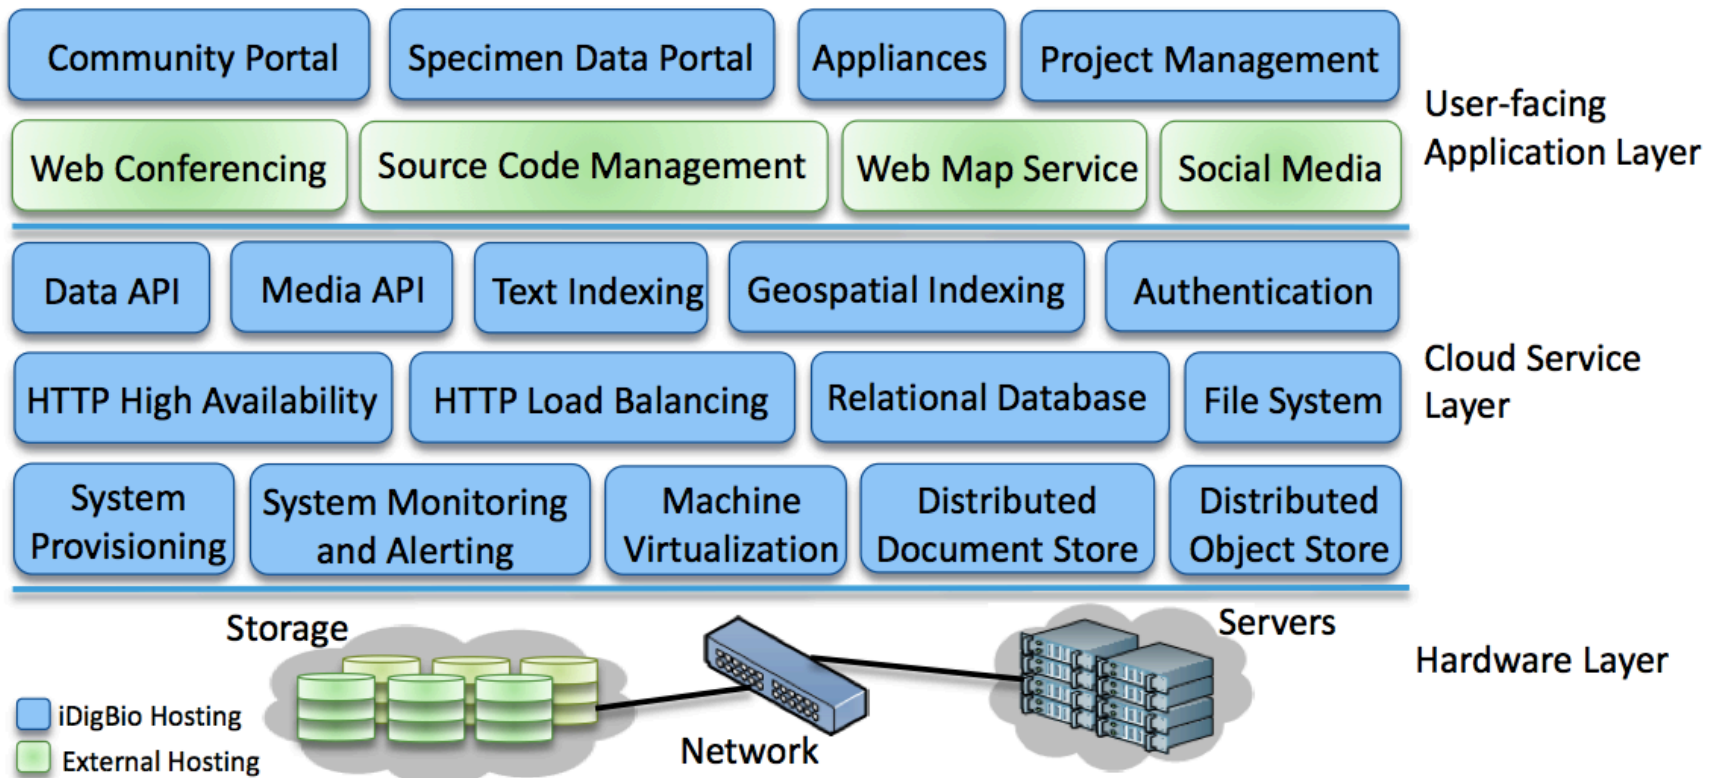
Community Portal
Specimen Data Portal
Appliances
Project Management

Web Conferencing
Source Code Management
Web Map Service
Social Media

User-facing Application Layer

Data API
Media API
Text Indexing
Geospatial Indexing
Authentication

HTTP High Availability
HTTP Load Balancing
Relational Database
File System

Cloud Service Layer

System Provisioning
System Monitoring and Alerting
Machine Virtualization
Distributed Document Store
Distributed Object Store

Storage
Servers
Network

Hardware Layer

iDigBio Hosting
External Hosting